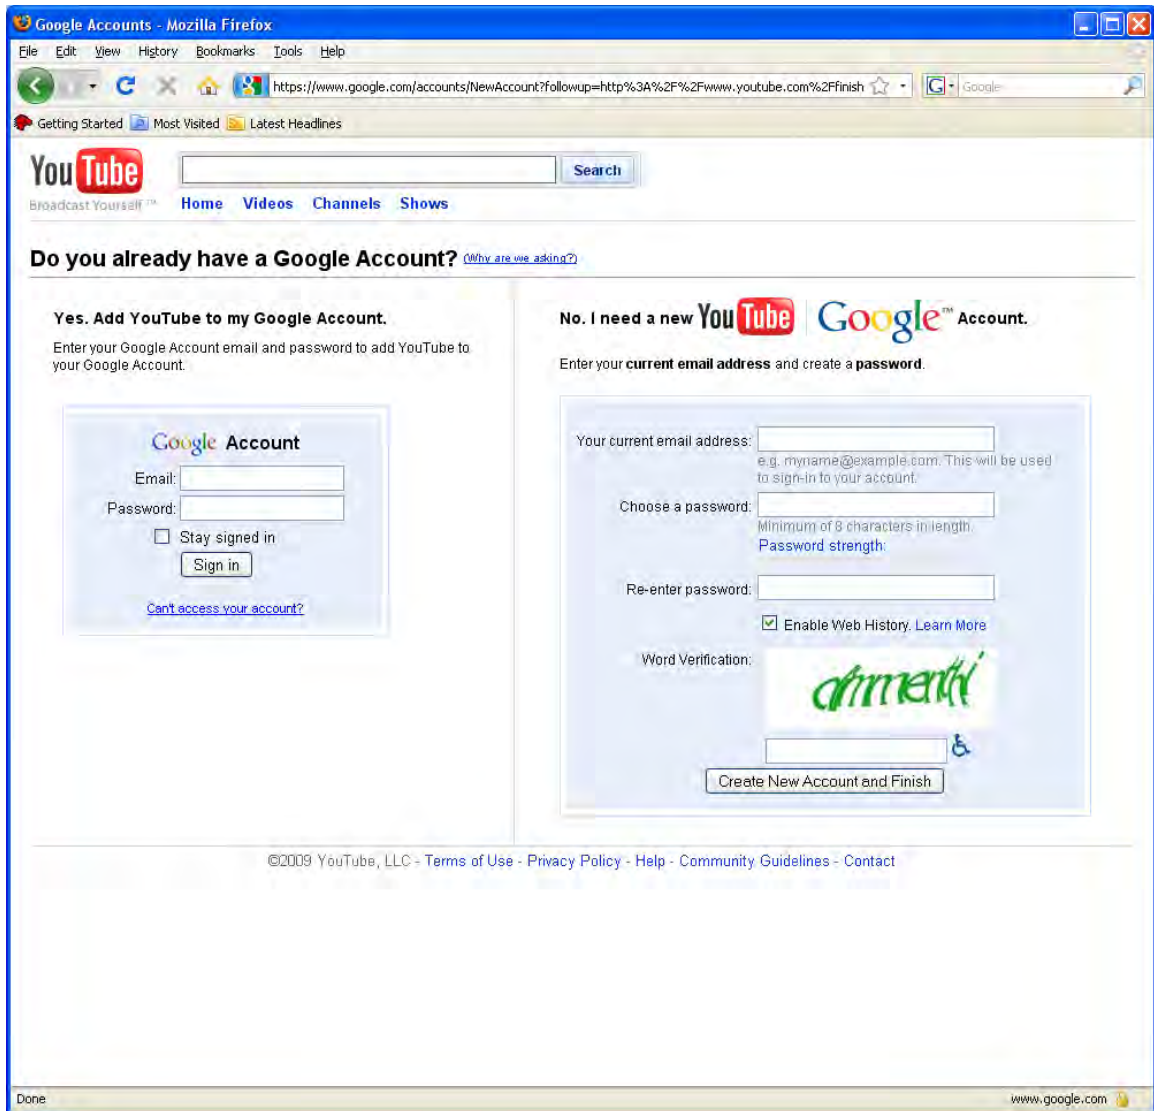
Google Accounts - Mozilla Firefox

File Edit View History Bookmarks Tools Help

https://www.google.com/accounts/NewAccount?followup=http%3A%2F%2Fwww.youtube.com%2Ffinish

Google

Getting Started Most Visited Latest Headlines

YouTube Broadcast Yourself™

Search

Home Videos Channels Shows

Do you already have a Google Account? (Why are we asking?)

Yes. Add YouTube to my Google Account.

Enter your Google Account email and password to add YouTube to your Google Account.

Google Account

Email:

Password:

Stay signed in

Sign in

Can't access your account?

No. I need a new YouTube Google™ Account.

Enter your current email address and create a password.

Your current email address:

e.g. myname@example.com. This will be used to sign-in to your account.

Choose a password:

Minimum of 8 characters in length.

Password strength:

Re-enter password:

Enable Web History. Learn More

Word Verification:

Create New Account and Finish

©2009 YouTube, LLC - Terms of Use - Privacy Policy - Help - Community Guidelines - Contact

Done

www.google.com